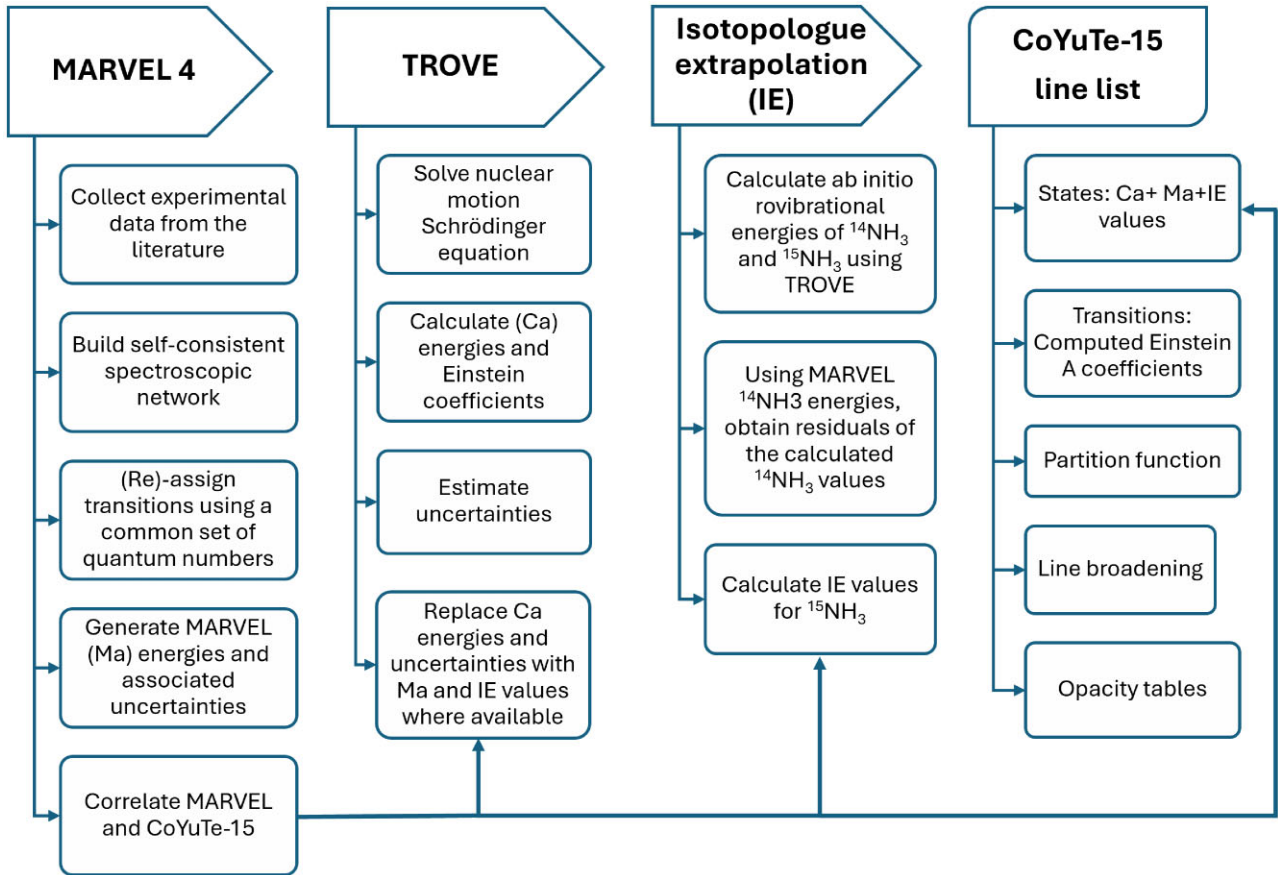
MARVEL 4

Collect experimental data from the literature

Build self-consistent spectroscopic network

(Re)-assign transitions using a common set of quantum numbers

Generate MARVEL (Ma) energies and associated uncertainties

Correlate MARVEL and CoYuTe-15

TROVE

Solve nuclear motion Schrödinger equation

Calculate (Ca) energies and Einstein coefficients

Estimate uncertainties

Replace Ca energies and uncertainties with Ma and IE values where available

Isotopologue extrapolation (IE)

Calculate ab initio rovibrational energies of $^{14}NH_3$ and $^{15}NH_3$ using TROVE

Using MARVEL $^{14}$NH3 energies, obtain residuals of the calculated $^{14}NH_3$ values

Calculate IE values for $^{15}NH_3$

CoYuTe-15 line list

States: Ca+ Ma+IE values

Transitions: Computed Einstein A coefficients

Partition function

Line broadening

Opacity tables